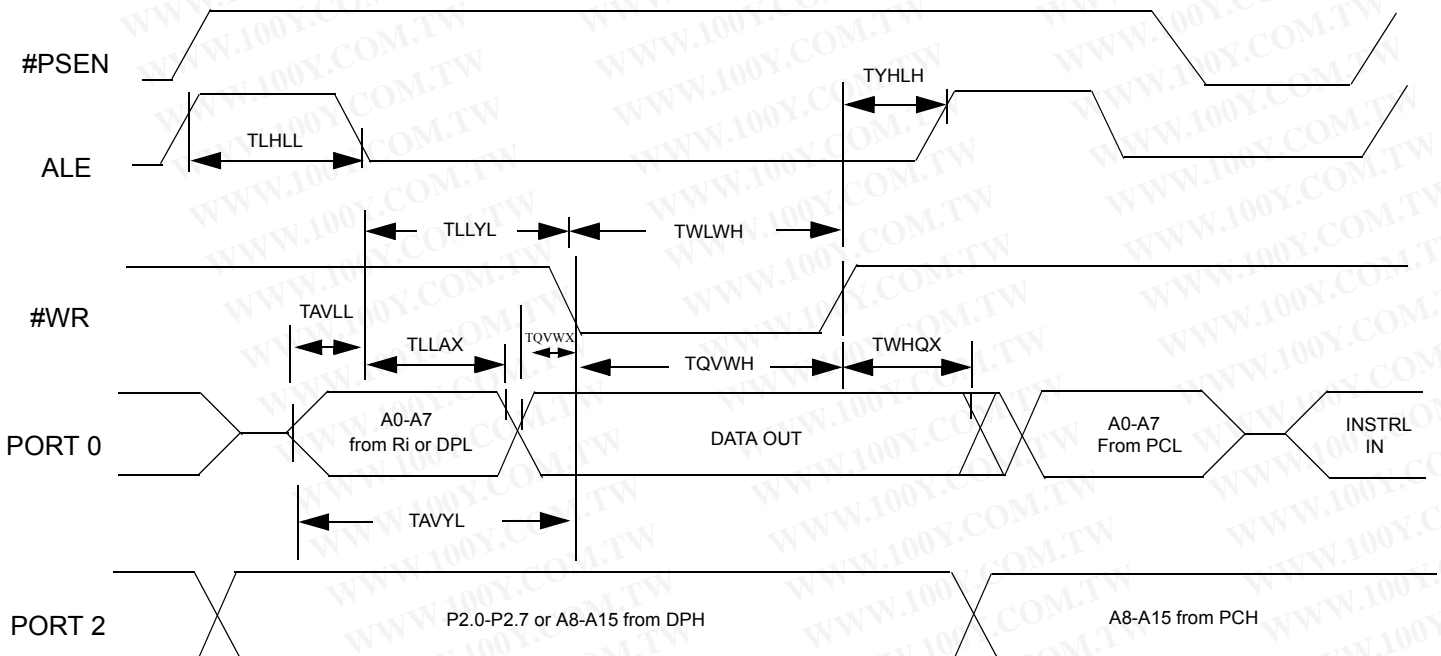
#PSEN

ALE

TLHLL

TYHLH

TLLYL

TWLWH

#WR

TAVLL

TLLAX

TQVWX

TQVWH

TWHQX

PORT 0

A0-A7 from Ri or DPL

DATA OUT

A0-A7 From PCL

INSTRL IN

TAVYL

PORT 2

P2.0-P2.7 or A8-A15 from DPH

A8-A15 from PCH

WWW.100Y.COM.TW